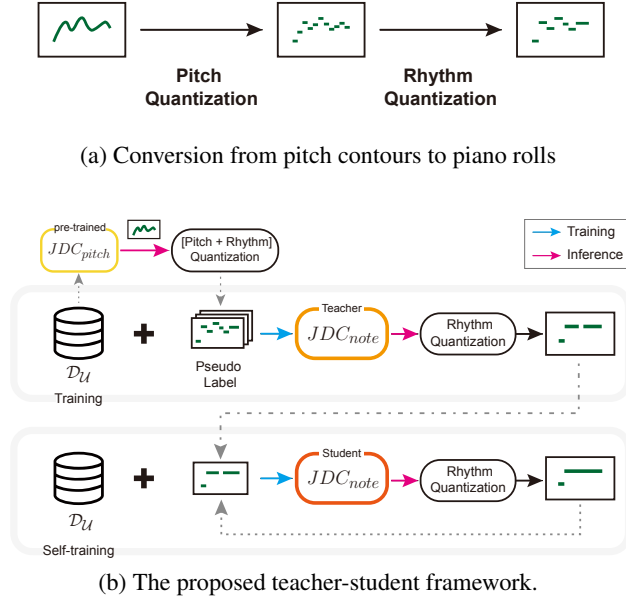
Pitch Quantization

Rhythm Quantization

(a) Conversion from pitch contours to piano rolls

pre-trained

$JDC_{pitch}$

[Pitch + Rhythm] Quantization

Training

Inference

$\mathcal{D}_{\mathcal{U}}$

Training

Pseudo Label

Teacher

$JDC_{note}$

Rhythm Quantization

$\mathcal{D}_{\mathcal{U}}$

Self-training

Student

$JDC_{note}$

Rhythm Quantization

(b) The proposed teacher-student framework.